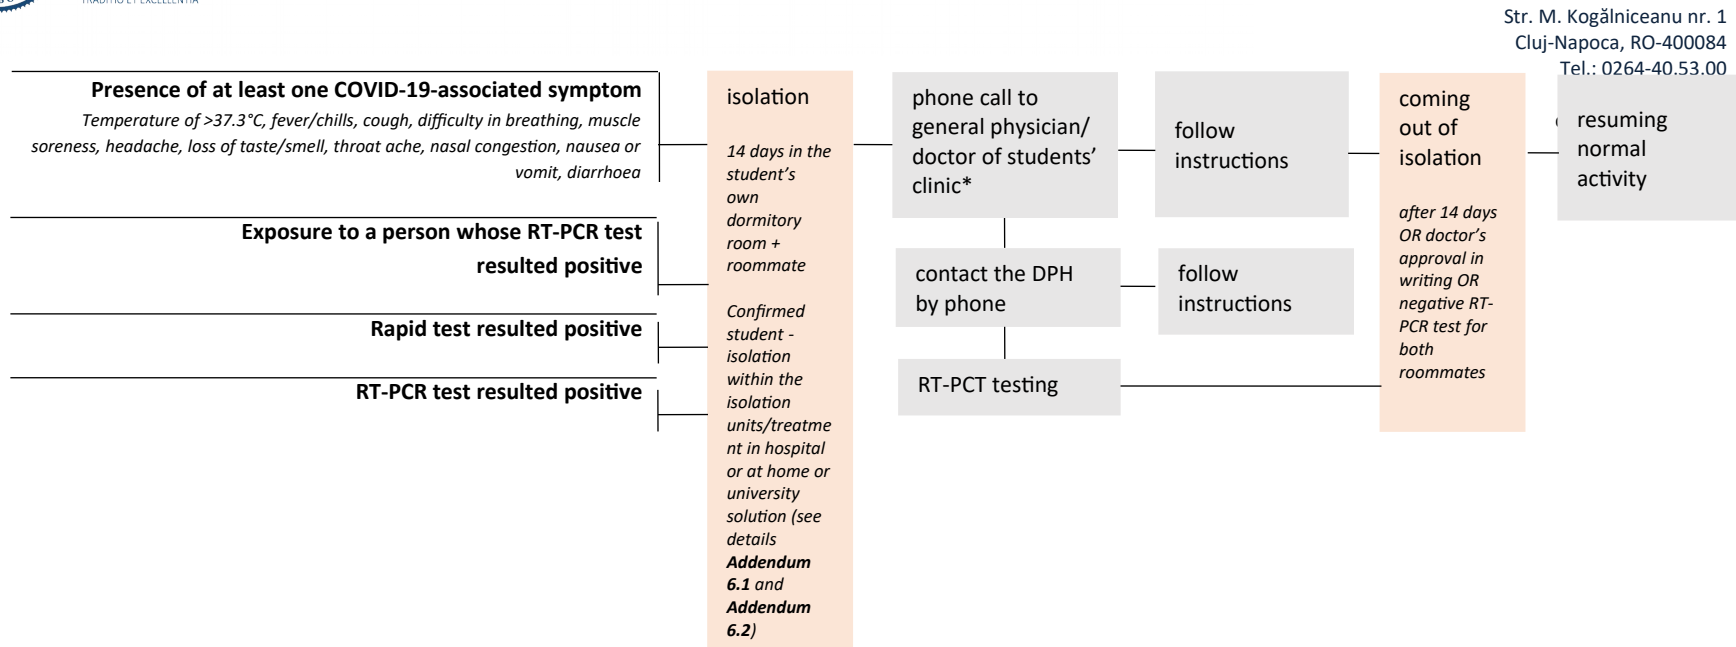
TRADITIO ET EXCELLENTIA

Str. M. Kogălniceanu nr. 1
Cluj-Napoca, RO-400084
Tel.: 0264-40.53.00

**Presence of at least one COVID-19-associated symptom**
*Temperature of >37.3°C, fever/chills, cough, difficulty in breathing, muscle soreness, headache, loss of taste/smell, throat ache, nasal congestion, nausea or vomit, diarrhoea*

**Exposure to a person whose RT-PCR test resulted positive**

**Rapid test resulted positive**

**RT-PCR test resulted positive**

isolation

*14 days in the student's own dormitory room + roommate*

*Confirmed student - isolation within the isolation units/treatment in hospital or at home or university solution (see details* ***Addendum 6.1*** *and* ***Addendum 6.2****)*

phone call to general physician/ doctor of students' clinic*

follow instructions

contact the DPH by phone

follow instructions

RT-PCT testing

coming out of isolation

*after 14 days OR doctor's approval in writing OR negative RT-PCR test for both roommates*

resuming normal activity